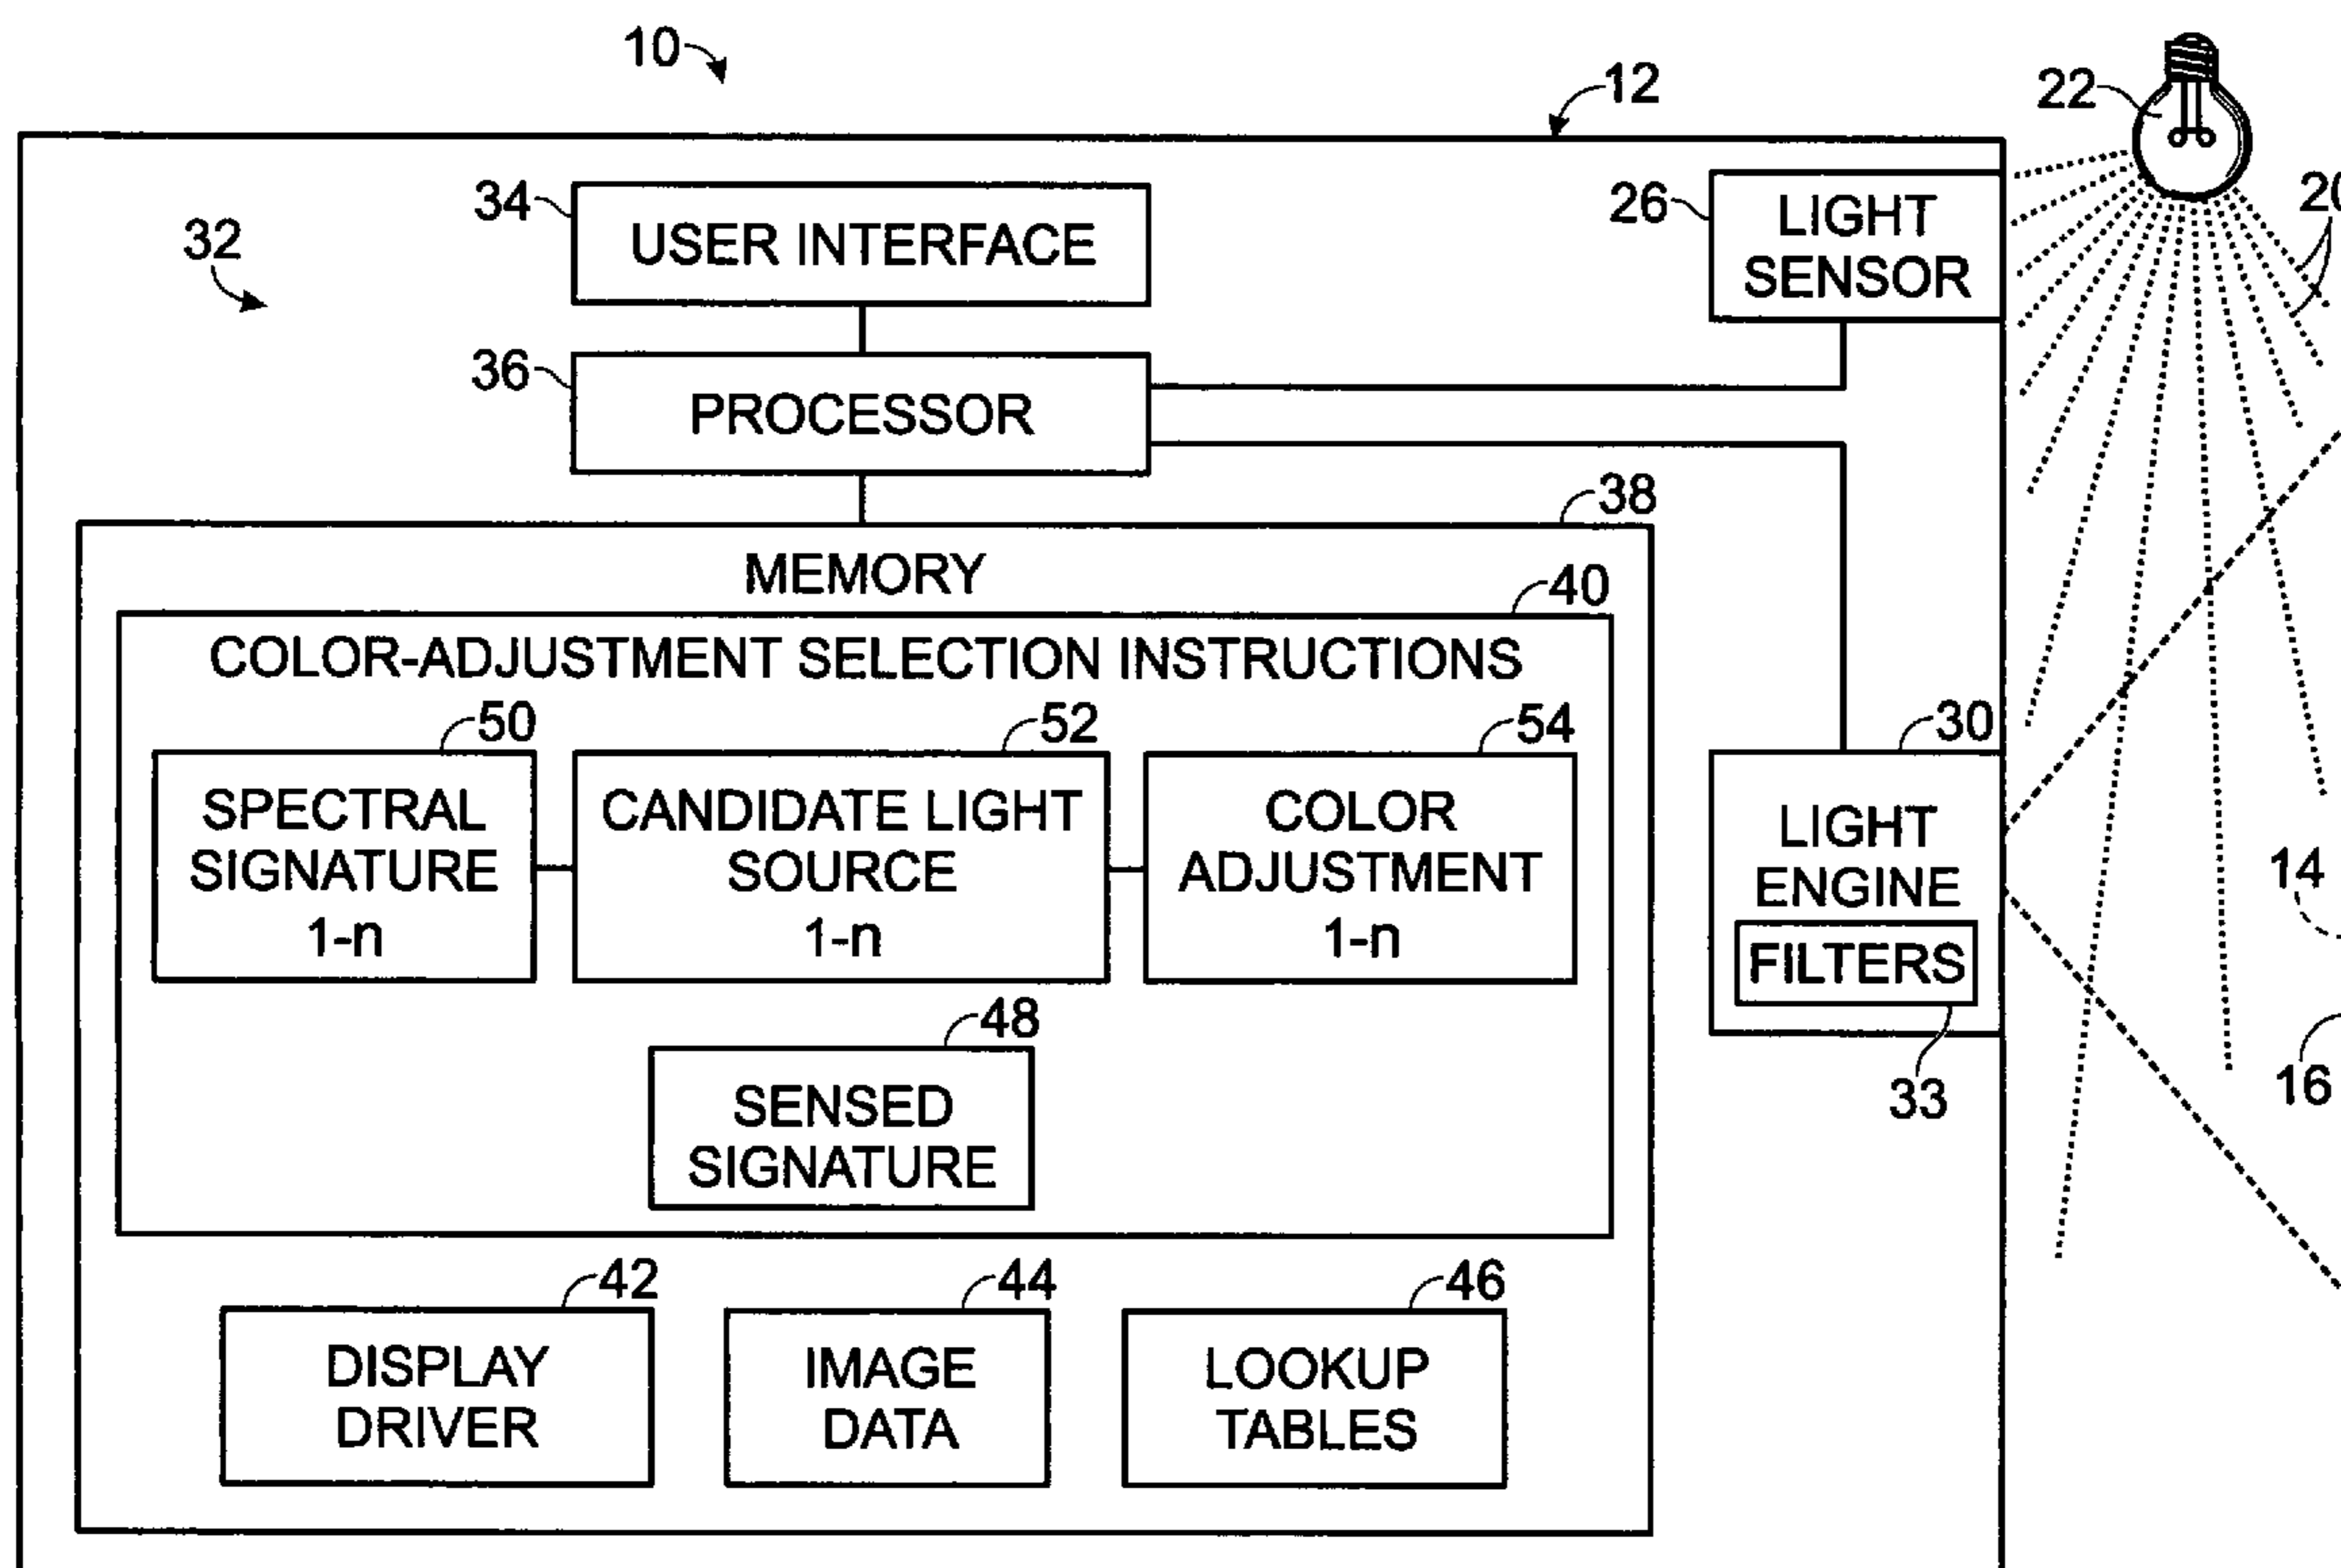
10

12

22

20

32

34

USER INTERFACE

26

LIGHT SENSOR

36

PROCESSOR

38

MEMORY

40

COLOR-ADJUSTMENT SELECTION INSTRUCTIONS

50

SPECTRAL SIGNATURE 1-n

52

CANDIDATE LIGHT SOURCE 1-n

54

COLOR ADJUSTMENT 1-n

30

LIGHT ENGINE

FILTERS

33

14

48

SENSED SIGNATURE

16

42

DISPLAY DRIVER

44

IMAGE DATA

46

LOOKUP TABLES